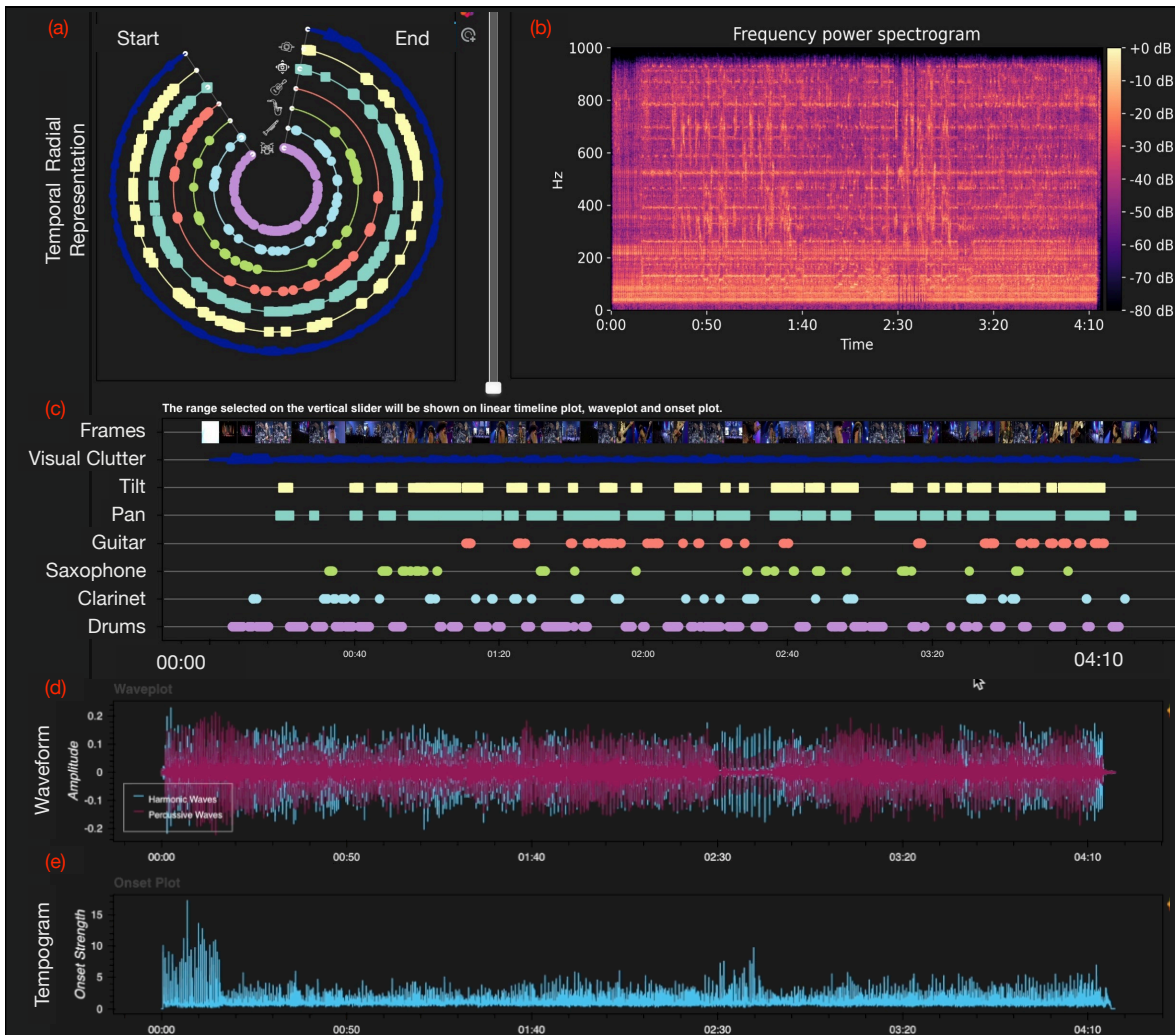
(a)

Start

End

Temporal Radial Representation

(b)

Frequency power spectrogram

1000

800

600

400

200

0

Hz

0:00

0:50

1:40

2:30

3:20

4:10

Time

+0 dB

-10 dB

-20 dB

-30 dB

-40 dB

-50 dB

-60 dB

-70 dB

-80 dB

(c)

The range selected on the vertical slider will be shown on linear timeline plot, waveplot and onset plot.

Frames

Visual Clutter

Tilt

Pan

Guitar

Saxophone

Clarinet

Drums

00:00

00:40

01:20

02:00

02:40

03:20

04:10

(d)

Waveplot

Waveform

Amplitude

0.2

0.1

0

-0.1

-0.2

Harmonic Waves

Percussive Waves

00:00

00:50

01:40

02:30

03:20

04:10

(e)

Onset Plot

Tempogram

Onset Strength

15

10

5

0

00:00

00:50

01:40

02:30

03:20

04:10